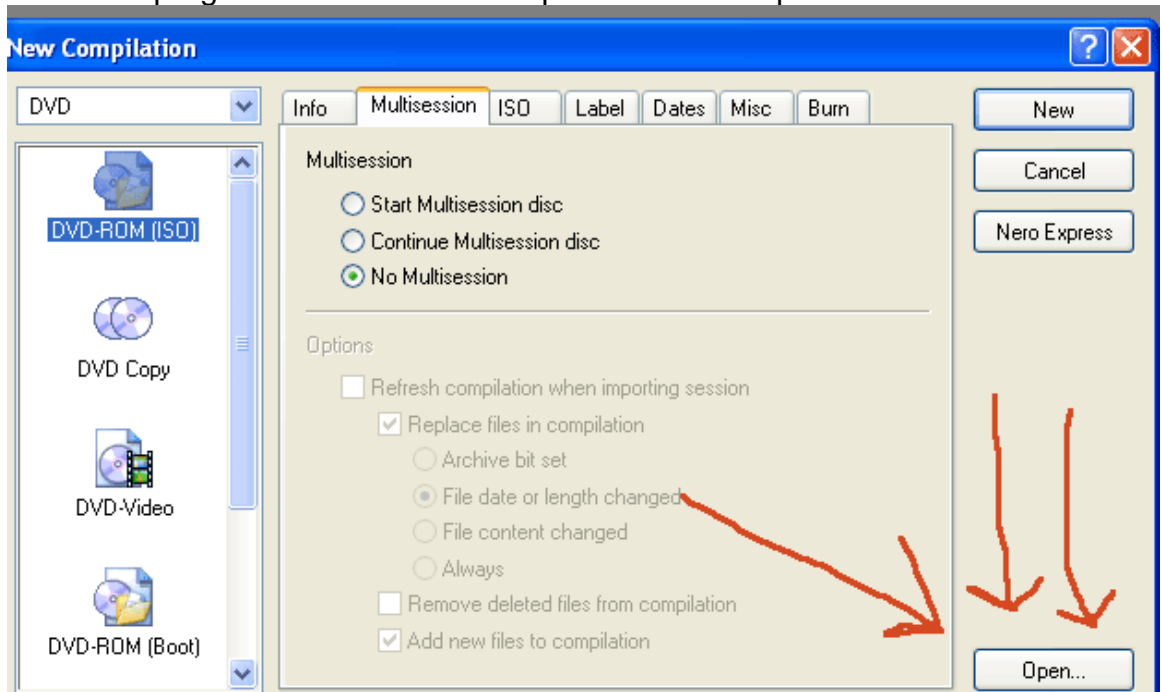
New Compilation

DVD

DVD-ROM (ISO)

DVD Copy

DVD-Video

DVD-ROM (Boot)

Info | Multisession | ISO | Label | Dates | Misc | Burn

Multisession

Start Multisession disc
Continue Multisession disc
No Multisession

Options

Refresh compilation when importing session
Replace files in compilation
Archive bit set
File date or length changed
File content changed
Always
Remove deleted files from compilation
Add new files to compilation

New
Cancel
Nero Express
Open...